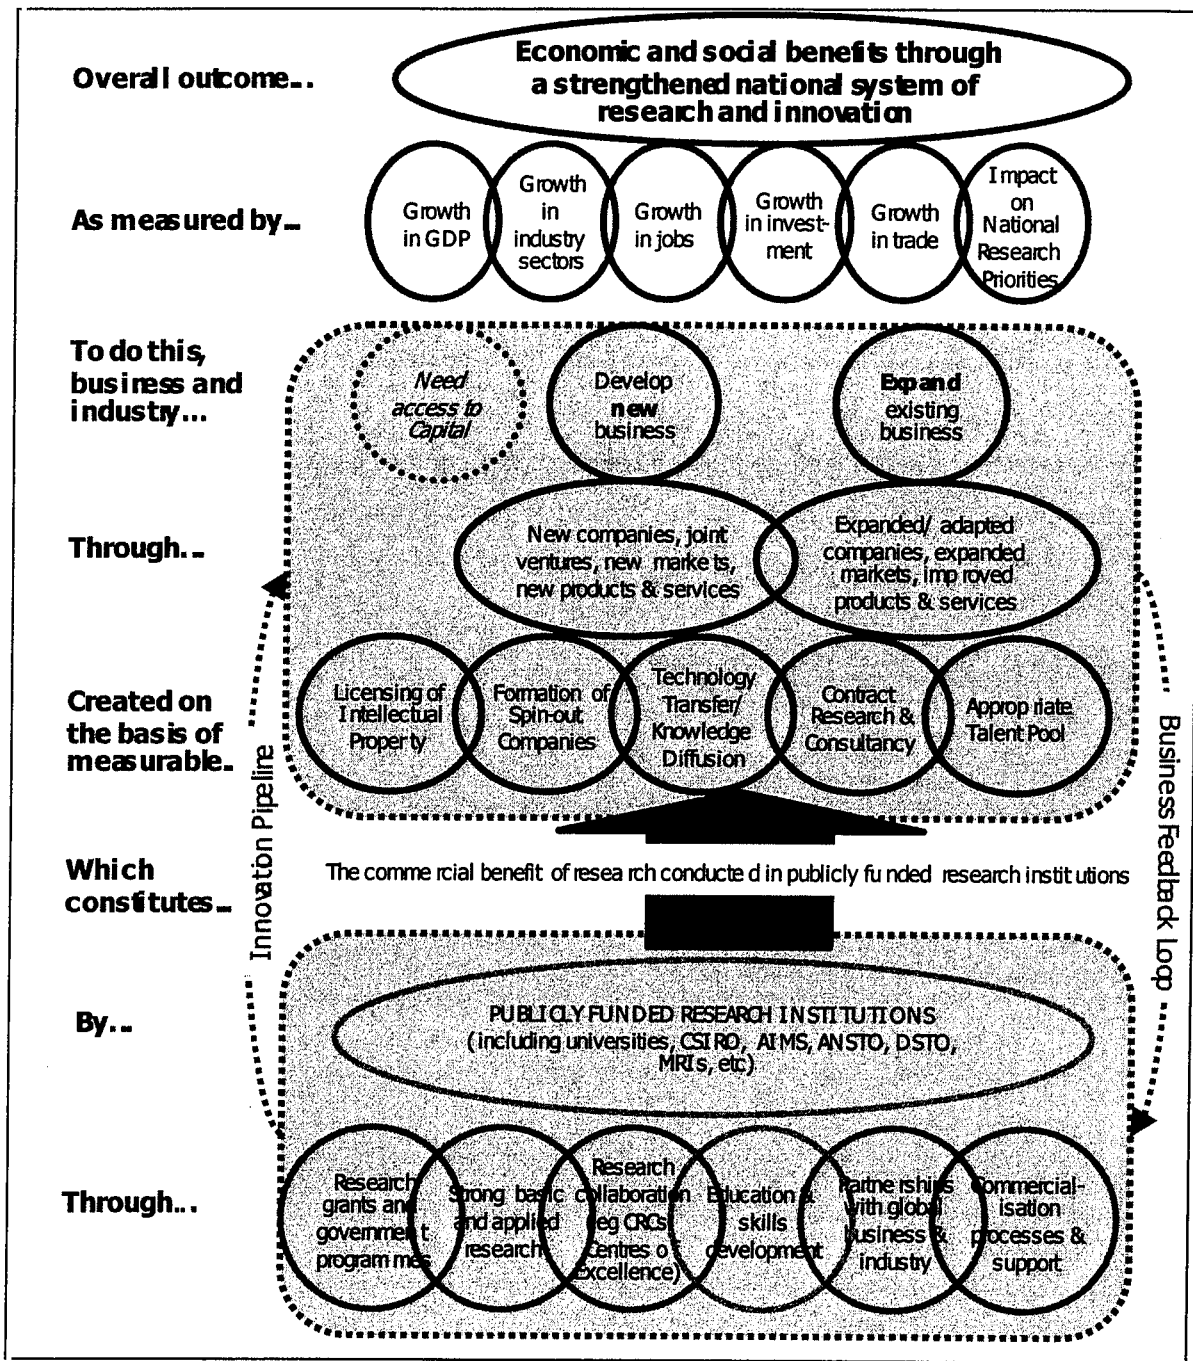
Overall outcome...

Economic and social benefits through a strengthened national system of research and innovation

As measured by...

Growth in GDP

Growth in industry sectors

Growth in jobs

Growth in investment

Growth in trade

Impact on National Research Priorities

To do this, business and industry...

Need access to Capital

Develop new business

Expand existing business

Through...

New companies, joint ventures, new markets, new products & services

Expanded/ adapted companies, expanded markets, improved products & services

Created on the basis of measurable...

Licensing of Intellectual Property

Formation of Spin-out Companies

Technology Transfer/ Knowledge Diffusion

Contract Research & Consultancy

Appropriate Talent Pool

Which constitutes...

The commercial benefit of research conducted in publicly funded research institutions

By...

PUBLICLY FUNDED RESEARCH INSTITUTIONS (including universities, CSIRO, AIMS, ANSTO, DSTO, MRIs, etc)

Through...

Research grants and government programmes

Strong basic and applied research

Research collaboration (eg CRCs, Centres of Excellence)

Education & skills development

Partnerships with global business & industry

Commercialisation processes & support

Innovation Pipeline

Business Feedback Loop